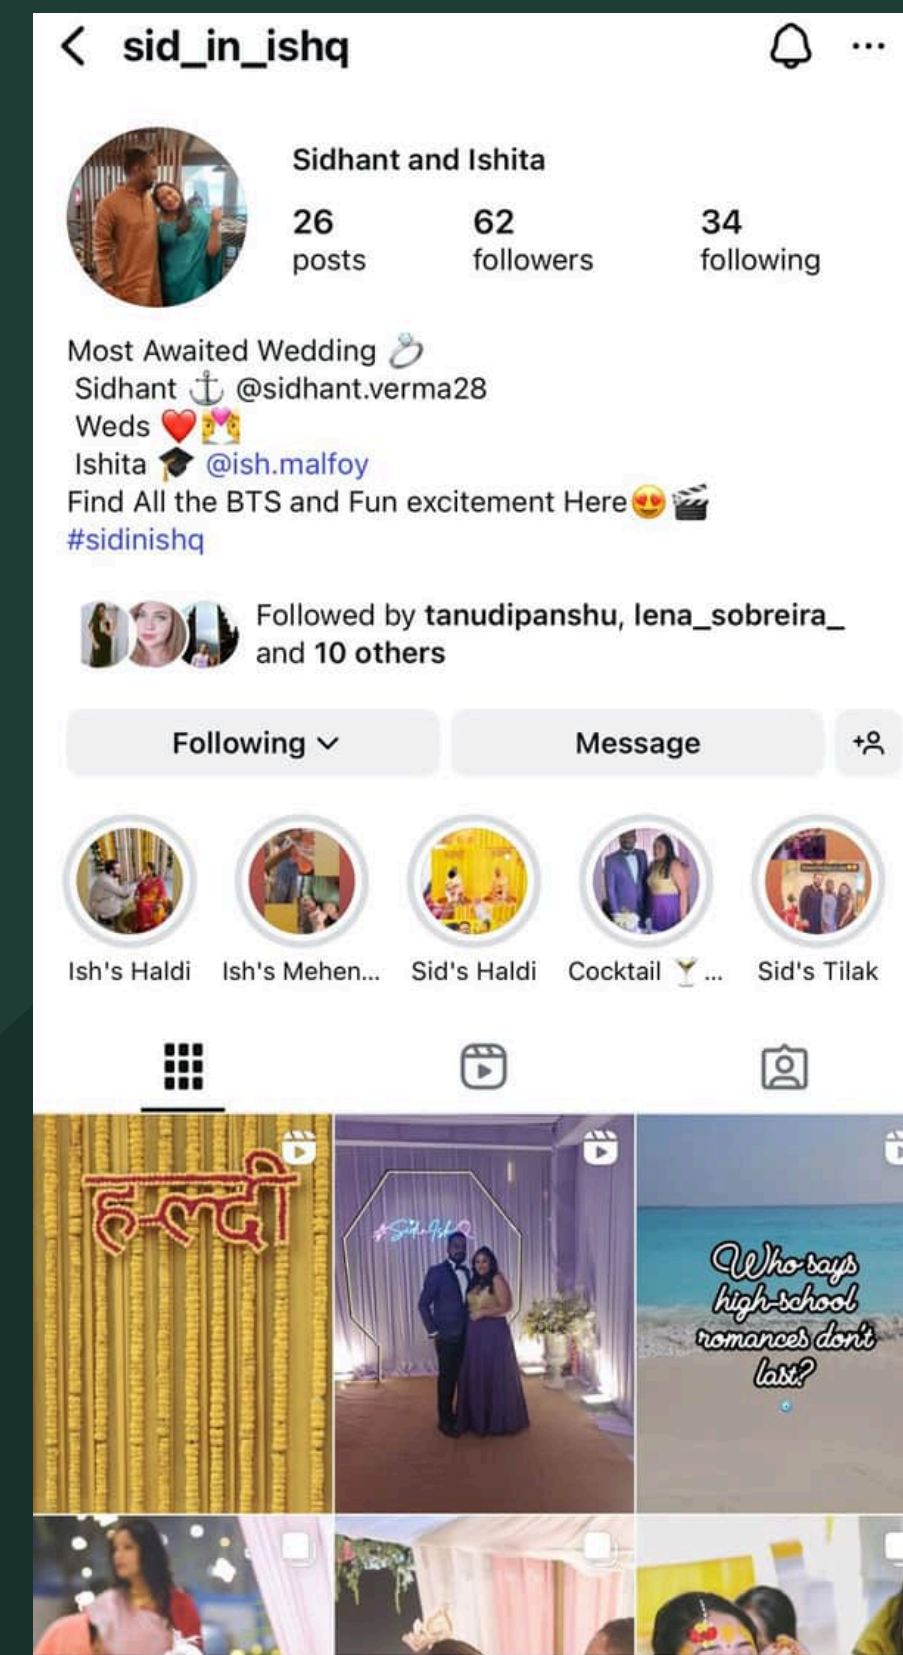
sid_in_ishq

Sidhant and Ishita

26 posts
62 followers
34 following

Most Awaited Wedding 💍
Sidhant ⚓ @sidhant.verma28
Weds ❤️💑
Ishita 🎓 @ish.malfoy
Find All the BTS and Fun excitement Here😍🎬
#sidinishq

Followed by tanudipanshu, lena_sobreira_ and 10 others

Following
Message

Ish's Haldi
Ish's Mehen...
Sid's Haldi
Cocktail 🍸...
Sid's Tilak

हल्दी

#Sid-Ishq

Who says high-school romances don't last?